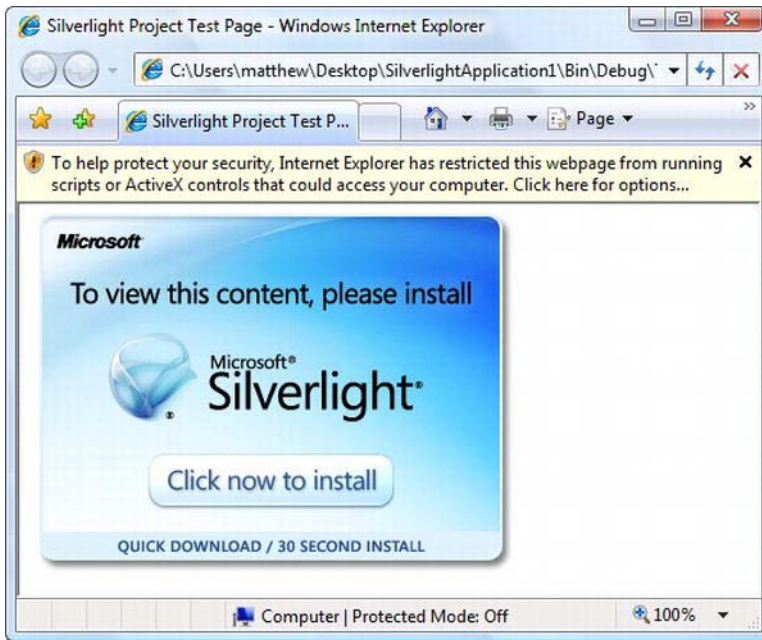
Silverlight Project Test Page - Windows Internet Explorer

C:\Users\matthew\Desktop\SilverlightApplication1\Bin\Debug\

Silverlight Project Test P...

Page

To help protect your security, Internet Explorer has restricted this webpage from running scripts or ActiveX controls that could access your computer. Click here for options...

Microsoft

To view this content, please install

Microsoft®
Silverlight®

Click now to install

QUICK DOWNLOAD / 30 SECOND INSTALL

Computer | Protected Mode: Off

100%